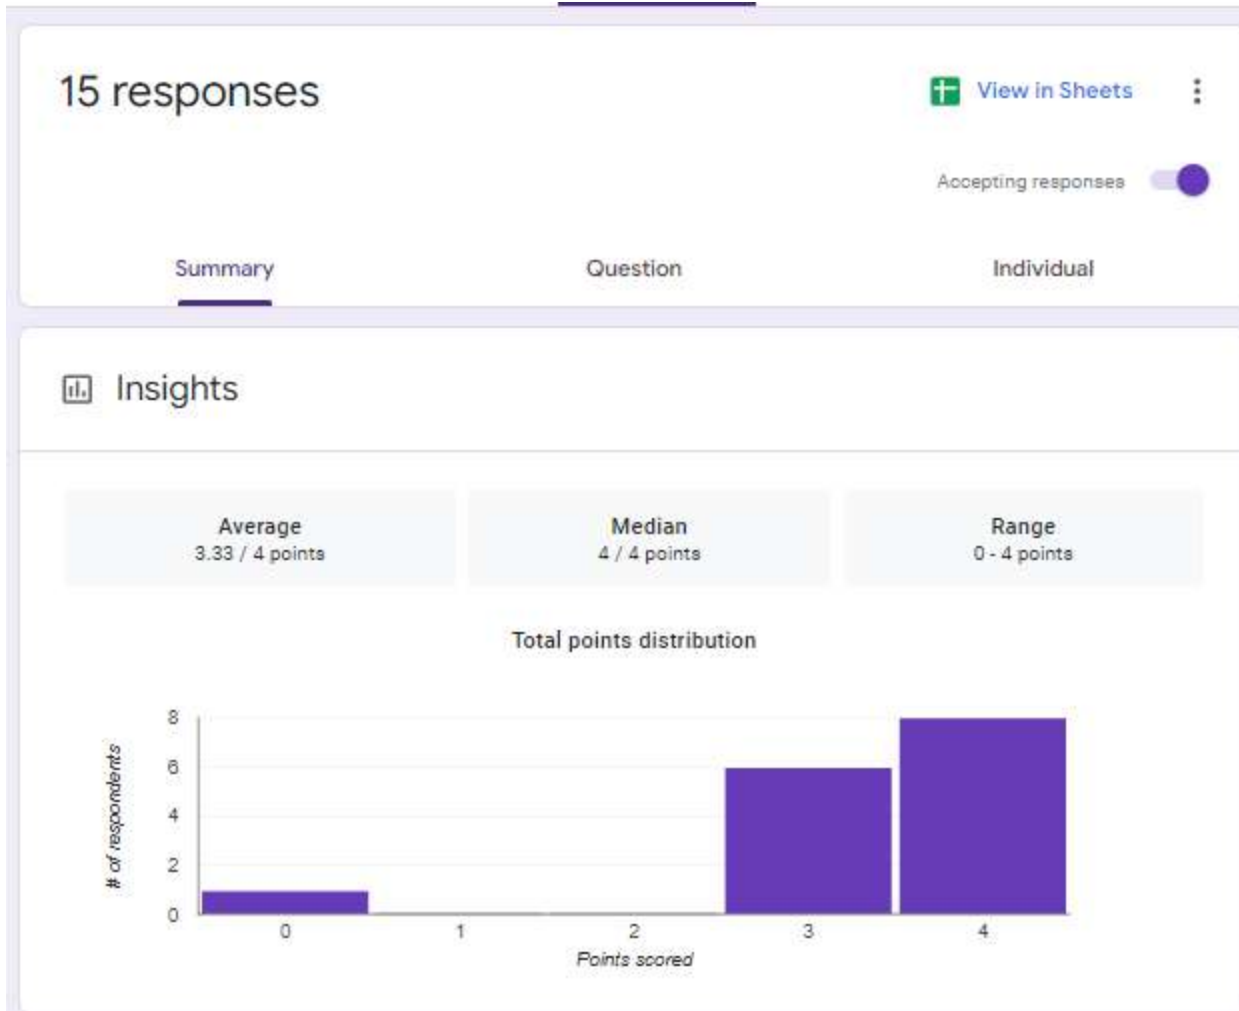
15 responses

View in Sheets

Accepting responses

Summary

Question

Individual

Insights

Average
3.33 / 4 points

Median
4 / 4 points

Range
0 - 4 points

Total points distribution

# of respondents

8
6
4
2
0

0
1
2
3
4

Points scored